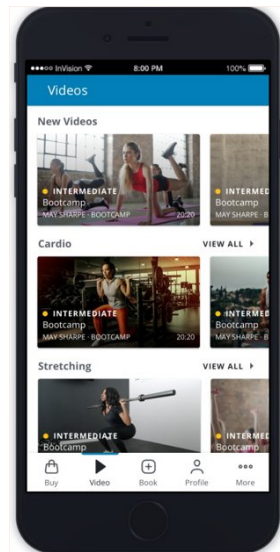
●●●○○ InVision 8:00 PM 100%

Videos

New Videos

INTERMEDIATE
Bootcamp
MAY SHARPE · BOOTCAMP 20:20

INTERMEDIATE
Bootcamp
MAY SHARPE · B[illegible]

Cardio VIEW ALL ▸

INTERMEDIATE
Bootcamp
MAY SHARPE · BOOTCAMP 20:20

INTERMEDIATE
Bootcamp
MAY SHARPE · B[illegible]

Stretching VIEW ALL ▸

INTERMEDIATE
Bootcamp

INTERMED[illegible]
Bootcamp

Buy Video Book Profile More